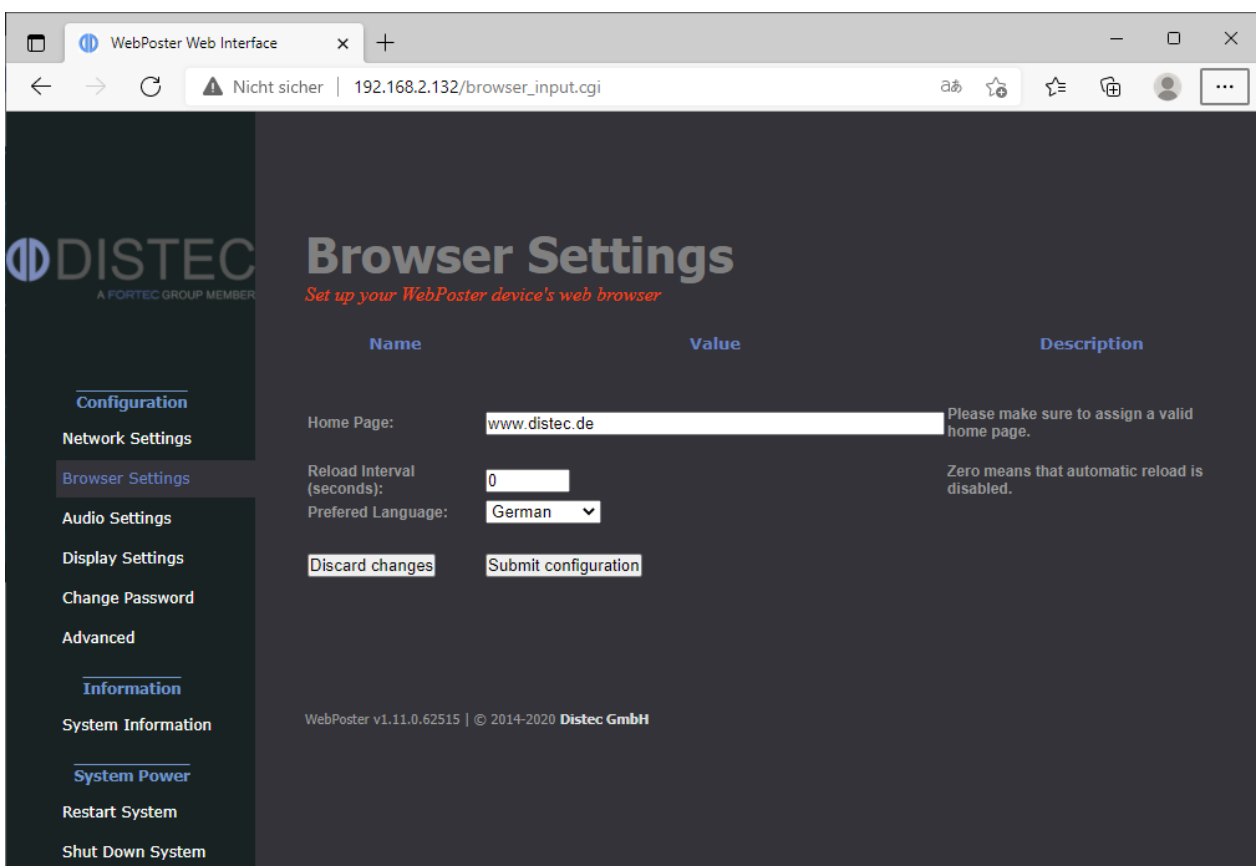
WebPoster Web Interface ×
+
Nicht sicher | 192.168.2.132/browser_input.cgi

DISTEC
A FORTEC GROUP MEMBER

Configuration
Network Settings
Browser Settings
Audio Settings
Display Settings
Change Password
Advanced

Information
System Information

System Power
Restart System
Shut Down System

Browser Settings
Set up your WebPoster device's web browser

| Name | Value | Description |
|---|---|---|
| Home Page: | www.distec.de | Please make sure to assign a valid home page. |
| Reload Interval (seconds): | 0 | Zero means that automatic reload is disabled. |
| Prefered Language: | German | |

Discard changes
Submit configuration

WebPoster v1.11.0.62515 | © 2014-2020 Distec GmbH